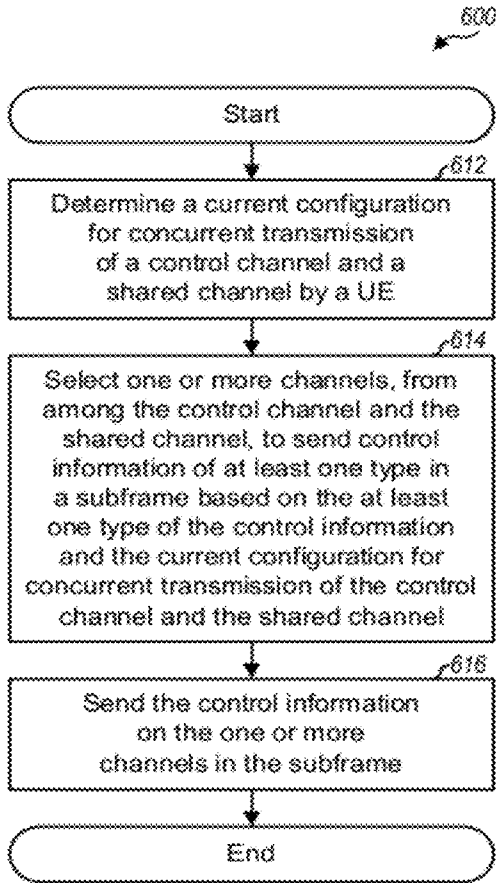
600

Start

612

Determine a current configuration for concurrent transmission of a control channel and a shared channel by a UE

614

Select one or more channels, from among the control channel and the shared channel, to send control information of at least one type in a subframe based on the at least one type of the control information and the current configuration for concurrent transmission of the control channel and the shared channel

616

Send the control information on the one or more channels in the subframe

End